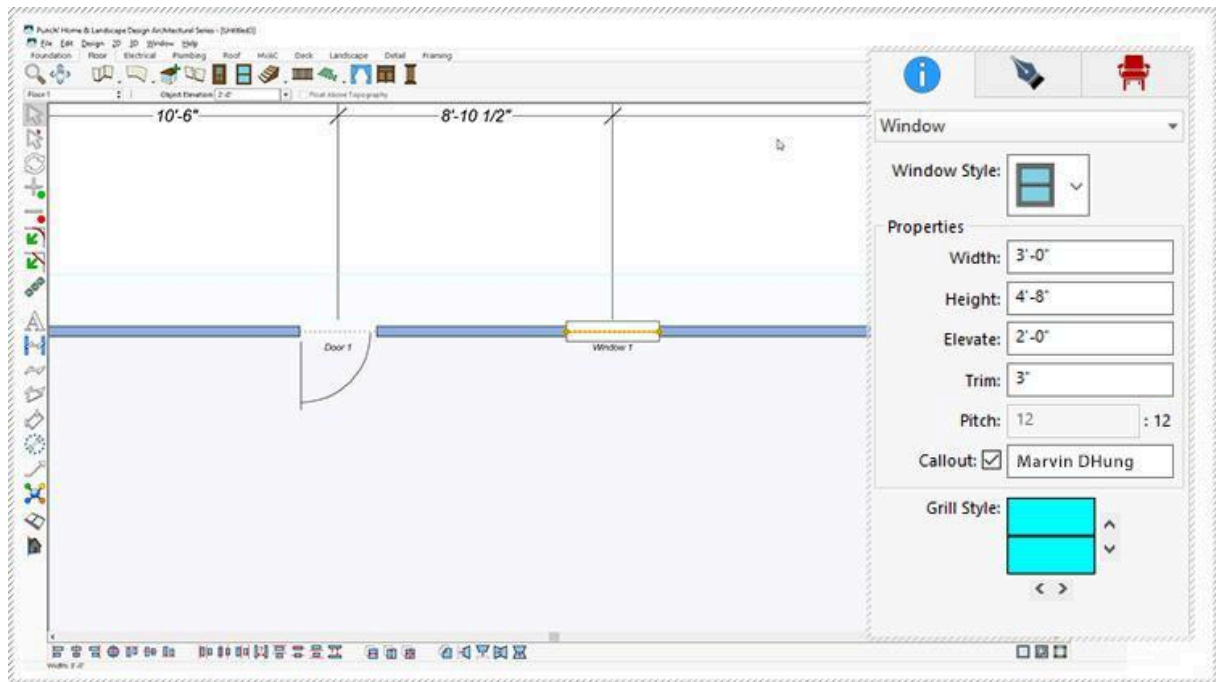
Punch! Home & Landscape Design Architectural Series - [Untitled]

File Edit Design 2D 3D Window Help

Foundation Floor Electrical Plumbing Roof HVAC Deck Landscape Detail Framing

Floor 1

Object Elevation: 2'-0"

Float Above Topography

10'-6"

8'-10 1/2"

Door 1

Window 1

Window

Window Style:

Properties

Width: 3'-0"

Height: 4'-8"

Elevate: 2'-0"

Trim: 3"

Pitch: 12 : 12

Callout: Marvin DHung

Grill Style:

Width: 3'-0"